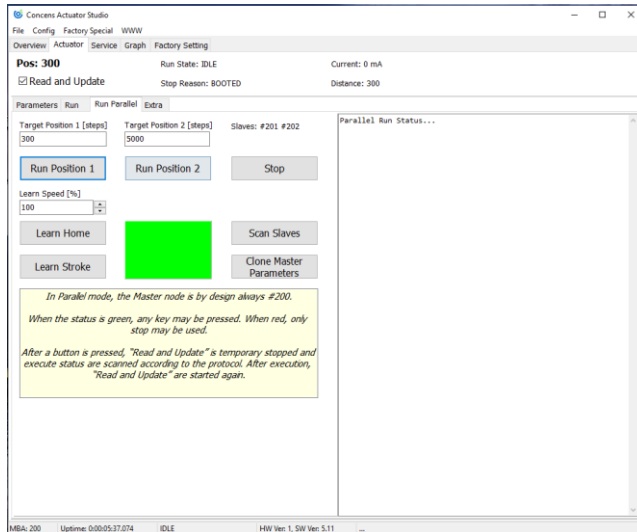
Concens Actuator Studio
File Config Factory Special WWW
Overview Actuator Service Graph Factory Setting

Pos: 300
Run State: IDLE
Current: 0 mA
☑ Read and Update
Stop Reason: BOOTED
Distance: 300

Parameters Run Run Parallel Extra

Target Position 1 [steps]
300
Target Position 2 [steps]
5000
Slaves: #201 #202

Run Position 1
Run Position 2
Stop

Learn Speed [%]
100

Learn Home
Scan Slaves
Learn Stroke
Clone Master Parameters

In Parallel mode, the Master node is by design always #200.

When the status is green, any key may be pressed. When red, only stop may be used.

After a button is pressed, "Read and Update" is temporary stopped and execute status are scanned according to the protocol. After execution, "Read and Update" are started again.

Parallel Run Status...

MBA: 200 Uptime: 0:00:05:37.074 IDLE HW Ver: 1, SW Ver: 5.11